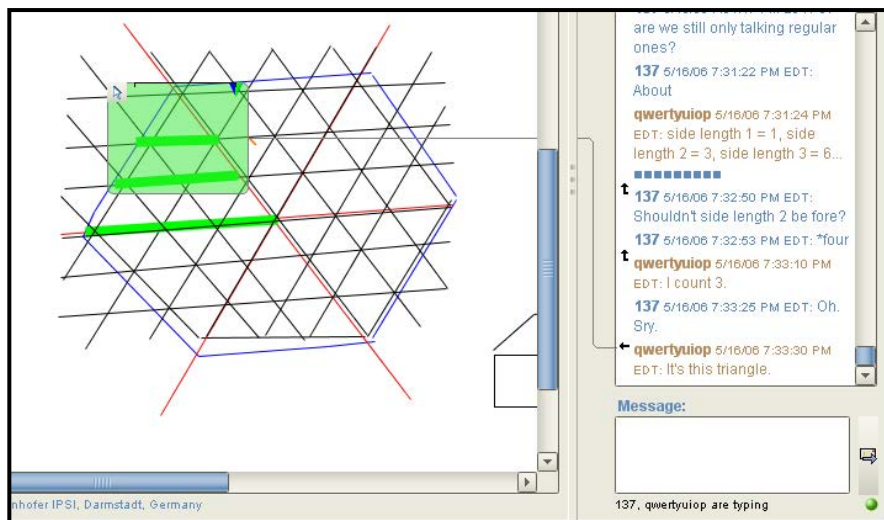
are we still only talking regular ones?

137 5/16/06 7:31:22 PM EDT: About

qwertyuiop 5/16/06 7:31:24 PM EDT: side length 1 = 1, side length 2 = 3, side length 3 = 6...

137 5/16/06 7:32:50 PM EDT: Shouldn't side length 2 be fore?

137 5/16/06 7:32:53 PM EDT: *four

qwertyuiop 5/16/06 7:33:10 PM EDT: I count 3.

137 5/16/06 7:33:25 PM EDT: Oh. Sry.

qwertyuiop 5/16/06 7:33:30 PM EDT: It's this triangle.

Message:

137, qwertyuiop are typing

nhofer IPSI, Darmstadt, Germany